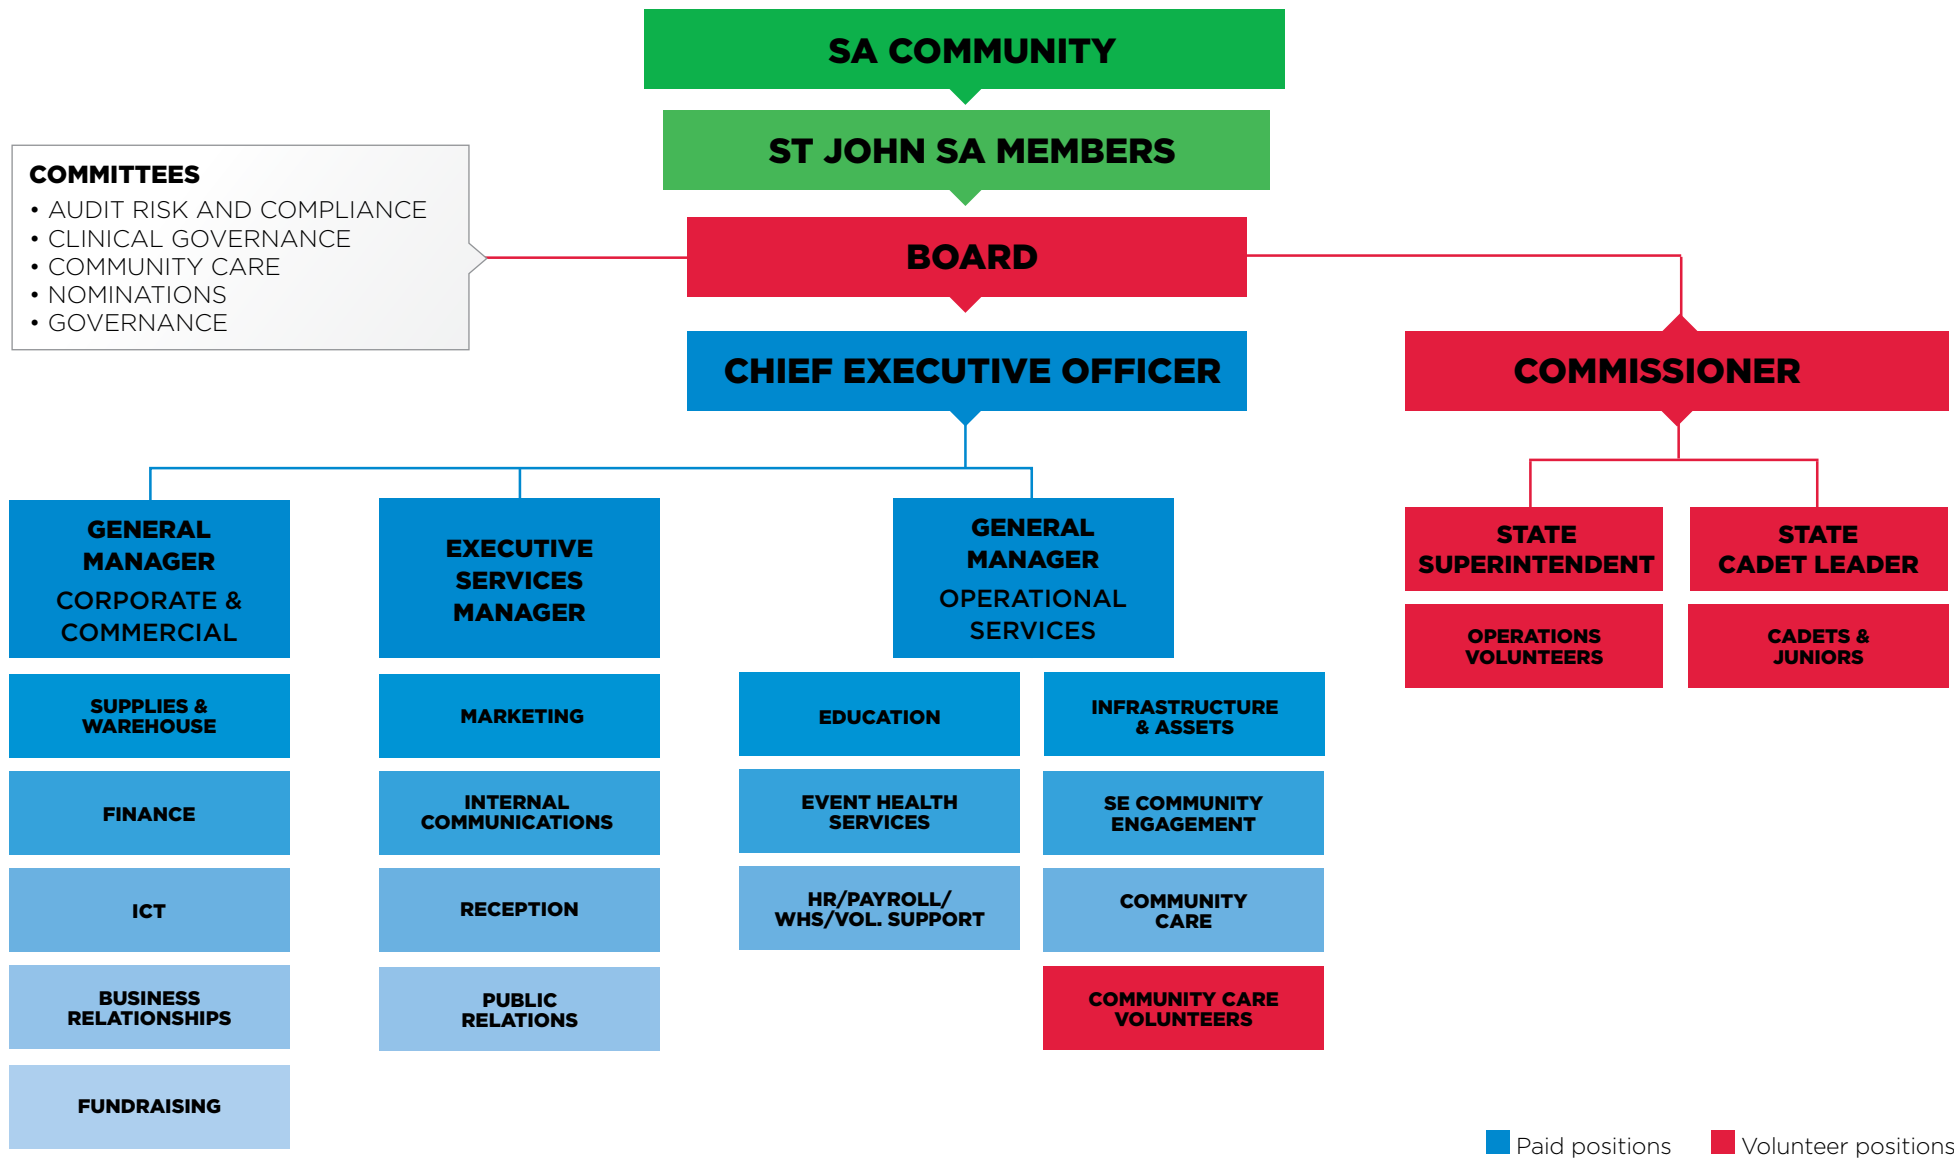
SA COMMUNITY

ST JOHN SA MEMBERS

COMMITTEES
• AUDIT RISK AND COMPLIANCE
• CLINICAL GOVERNANCE
• COMMUNITY CARE
• NOMINATIONS
• GOVERNANCE

BOARD

CHIEF EXECUTIVE OFFICER

COMMISSIONER

GENERAL MANAGER CORPORATE & COMMERCIAL

SUPPLIES & WAREHOUSE

FINANCE

ICT

BUSINESS RELATIONSHIPS

FUNDRAISING

EXECUTIVE SERVICES MANAGER

MARKETING

INTERNAL COMMUNICATIONS

RECEPTION

PUBLIC RELATIONS

GENERAL MANAGER OPERATIONAL SERVICES

EDUCATION

INFRASTRUCTURE & ASSETS

EVENT HEALTH SERVICES

SE COMMUNITY ENGAGEMENT

HR/PAYROLL/ WHS/VOL. SUPPORT

COMMUNITY CARE

COMMUNITY CARE VOLUNTEERS

STATE SUPERINTENDENT

STATE CADET LEADER

OPERATIONS VOLUNTEERS

CADETS & JUNIORS

Paid positions Volunteer positions